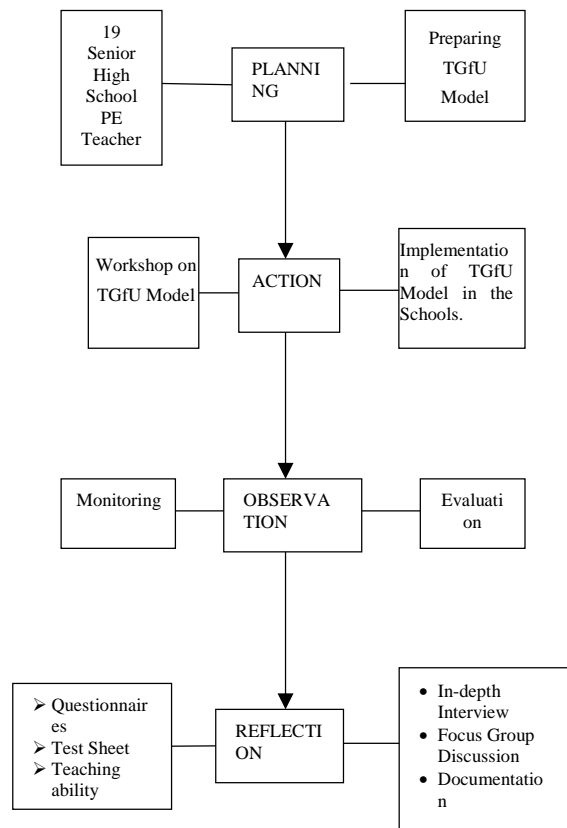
19 Senior High School PE Teacher

PLANNING

Preparing TGfU Model

Workshop on TGfU Model

ACTION

Implementation of TGfU Model in the Schools.

Monitoring

OBSERVATION

Evaluation

- Questionnaires
- Test Sheet
- Teaching ability

REFLECTION

- In-depth Interview
- Focus Group Discussion
- Documentation